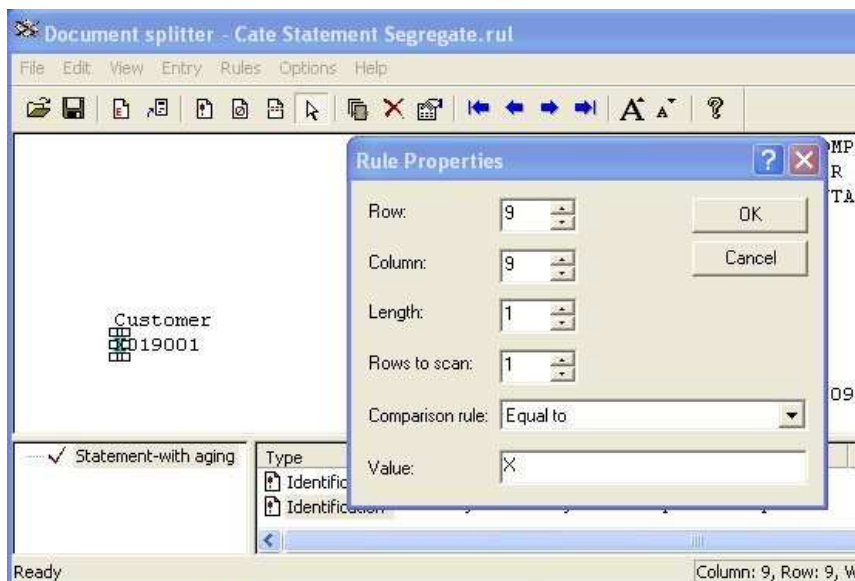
Document splitter - Cate Statement Segregate.rul

File Edit View Entry Rules Options Help

MP
R
TA

Customer
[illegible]019001

09

Rule Properties

Row: 9

Column: 9

Length: 1

Rows to scan: 1

Comparison rule: Equal to

Value: X

OK

Cancel

✓ Statement-with aging

Type
Identific
Identification

Ready

Column: 9, Row: 9, W